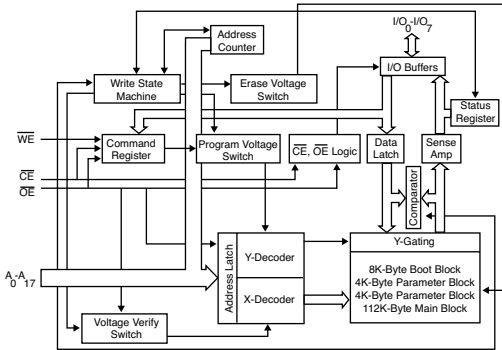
I/O$_0$-I/O$_7$

Address Counter

Write State Machine

Erase Voltage Switch

I/O Buffers

Status Register

$\overline{WE}$

Command Register

Program Voltage Switch

$\overline{CE}$, $\overline{OE}$ Logic

Data Latch

Sense Amp

$\overline{CE}$

$\overline{OE}$

Comparator

Y-Gating

Address Latch

Y-Decoder

A$_0$-A$_{17}$

X-Decoder

8K-Byte Boot Block
4K-Byte Parameter Block
4K-Byte Parameter Block
112K-Byte Main Block

Voltage Verify Switch